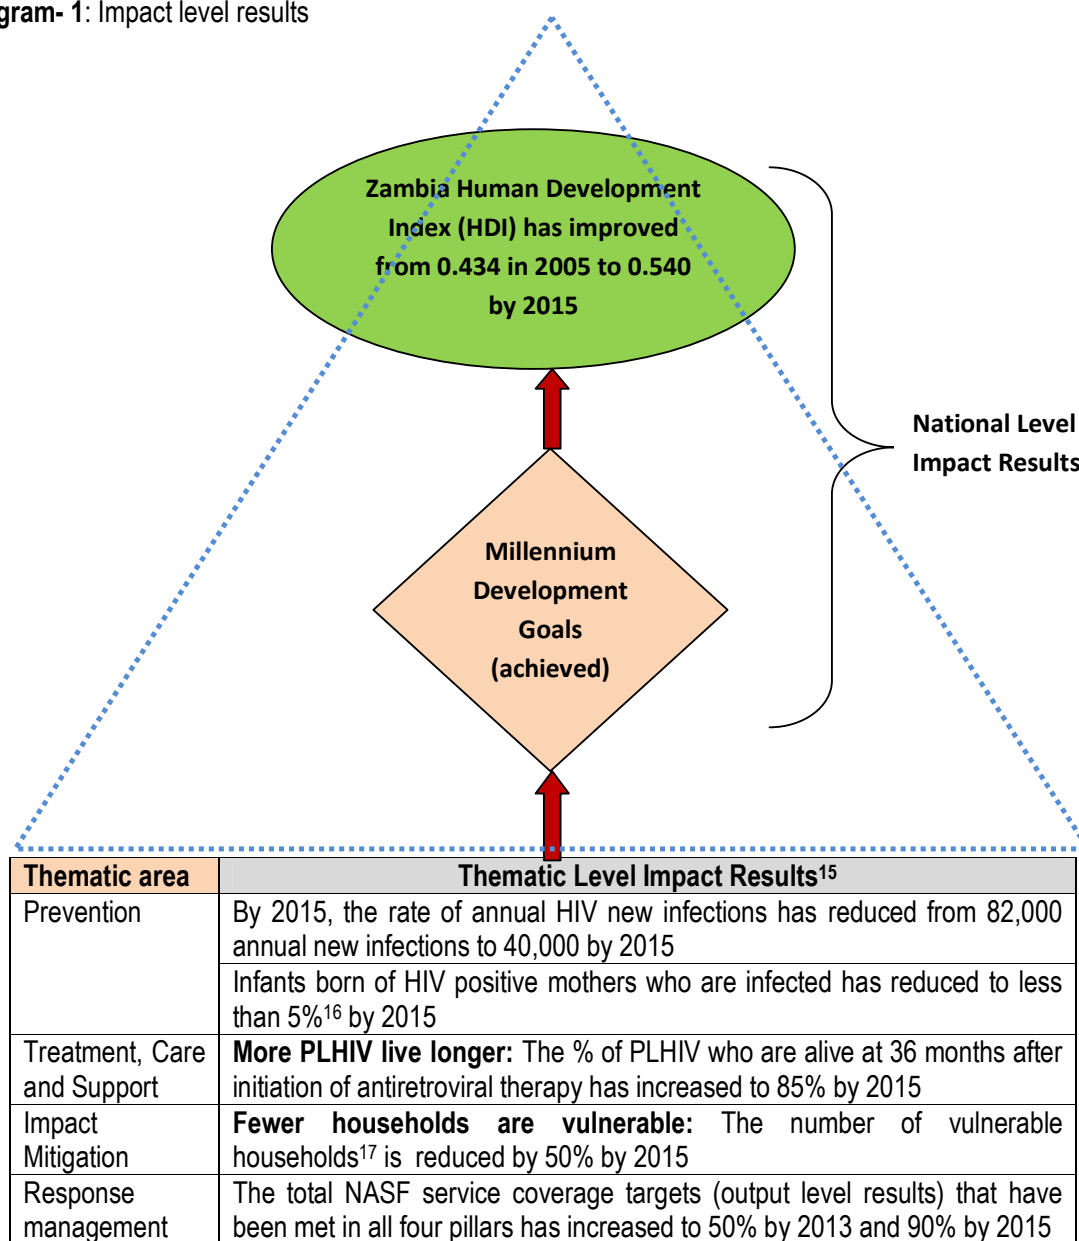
gram- 1: Impact level results

Zambia Human Development Index (HDI) has improved from 0.434 in 2005 to 0.540 by 2015

Millennium Development Goals (achieved)

National Level Impact Results

| Thematic area | Thematic Level Impact Results$^{15}$ |
|---|---|
| Prevention | By 2015, the rate of annual HIV new infections has reduced from 82,000 annual new infections to 40,000 by 2015 |
| | Infants born of HIV positive mothers who are infected has reduced to less than 5%$^{16}$ by 2015 |
| Treatment, Care and Support | **More PLHIV live longer:** The % of PLHIV who are alive at 36 months after initiation of antiretroviral therapy has increased to 85% by 2015 |
| Impact Mitigation | **Fewer households are vulnerable:** The number of vulnerable households$^{17}$ is reduced by 50% by 2015 |
| Response management | The total NASF service coverage targets (output level results) that have been met in all four pillars has increased to 50% by 2013 and 90% by 2015 |